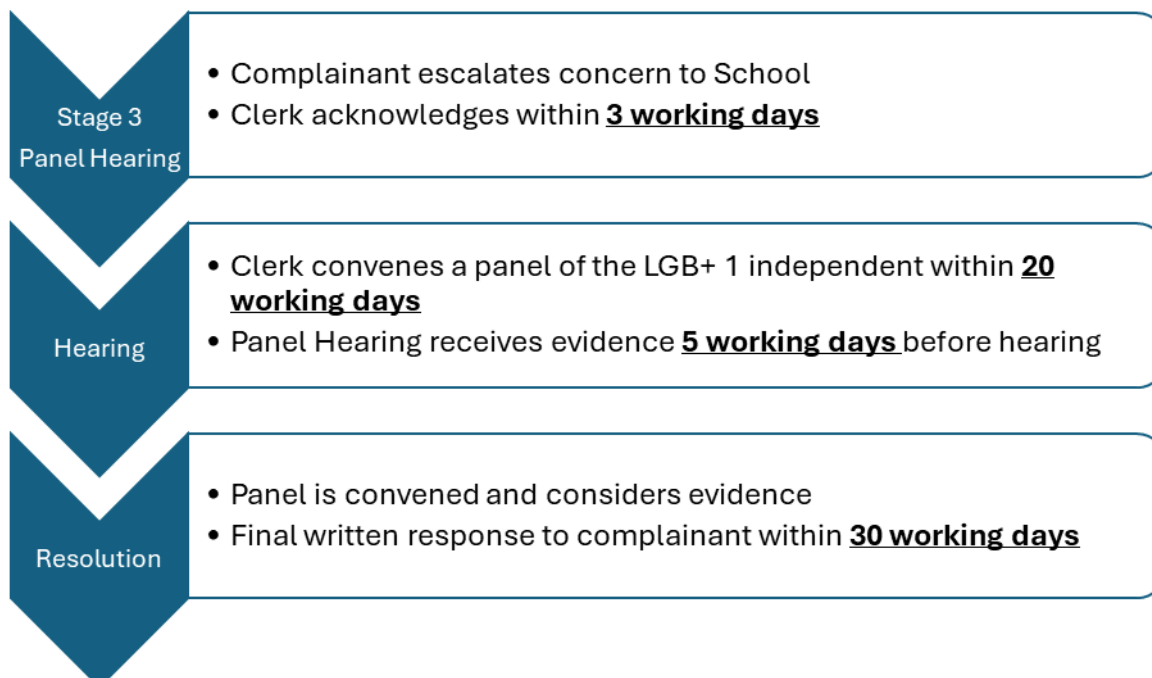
Stage 3 Panel Hearing

• Complainant escalates concern to School
• Clerk acknowledges within **3 working days**

Hearing

• Clerk convenes a panel of the LGB+ 1 independent within **20 working days**
• Panel Hearing receives evidence **5 working days** before hearing

Resolution

• Panel is convened and considers evidence
• Final written response to complainant within **30 working days**